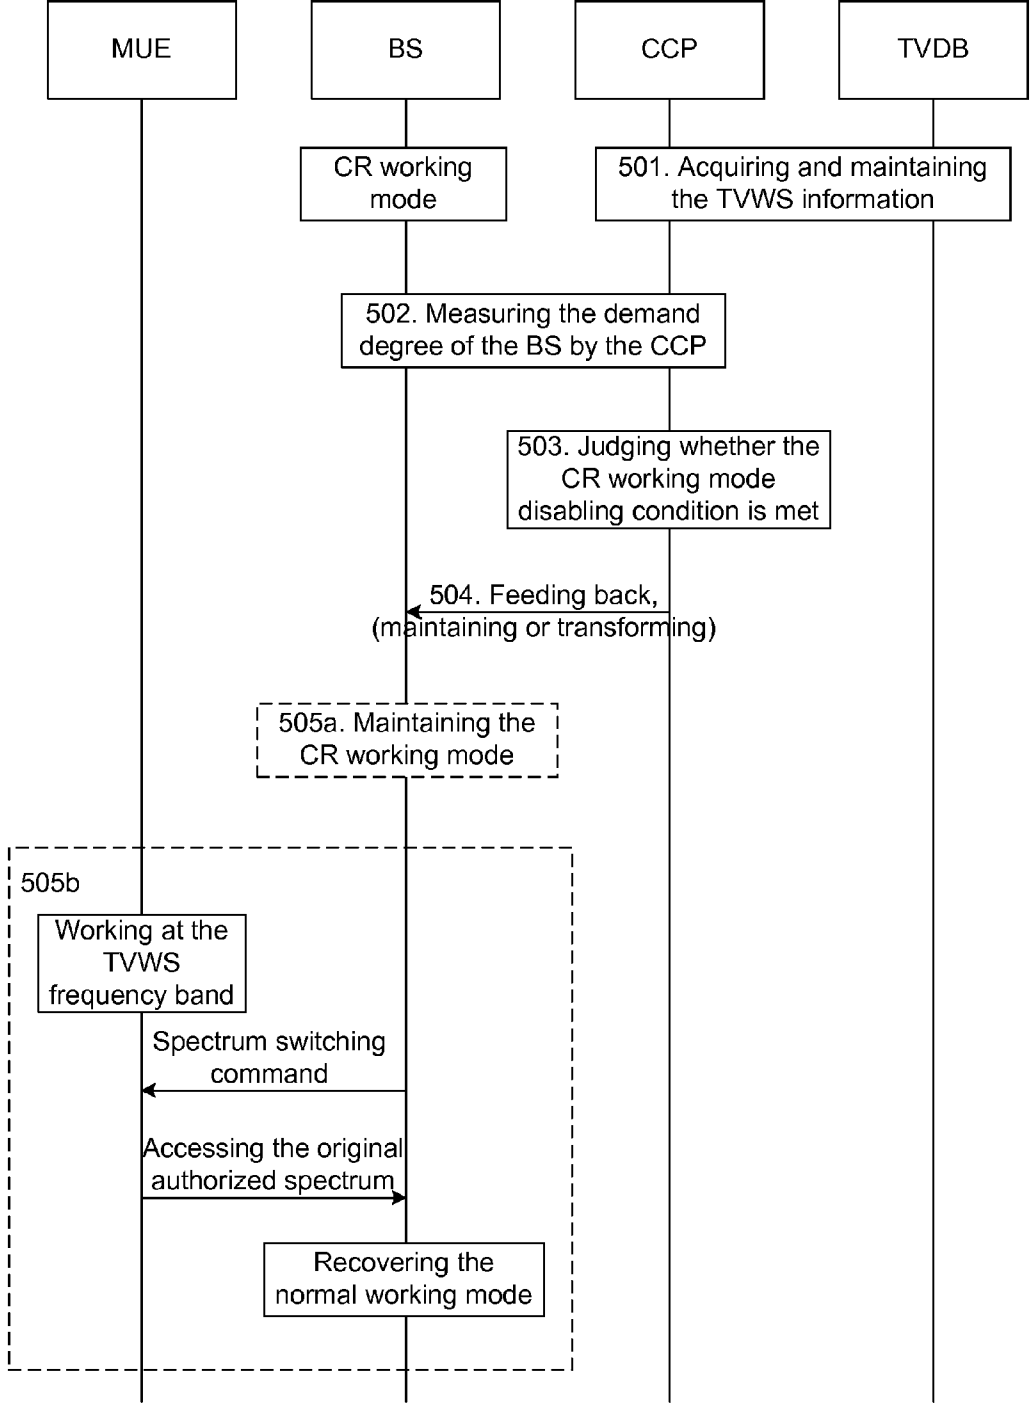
MUE

BS

CCP

TVDB

CR working mode

501. Acquiring and maintaining the TVWS information

502. Measuring the demand degree of the BS by the CCP

503. Judging whether the CR working mode disabling condition is met

504. Feeding back, (maintaining or transforming)

505a. Maintaining the CR working mode

505b

Working at the TVWS frequency band

Spectrum switching command

Accessing the original authorized spectrum

Recovering the normal working mode